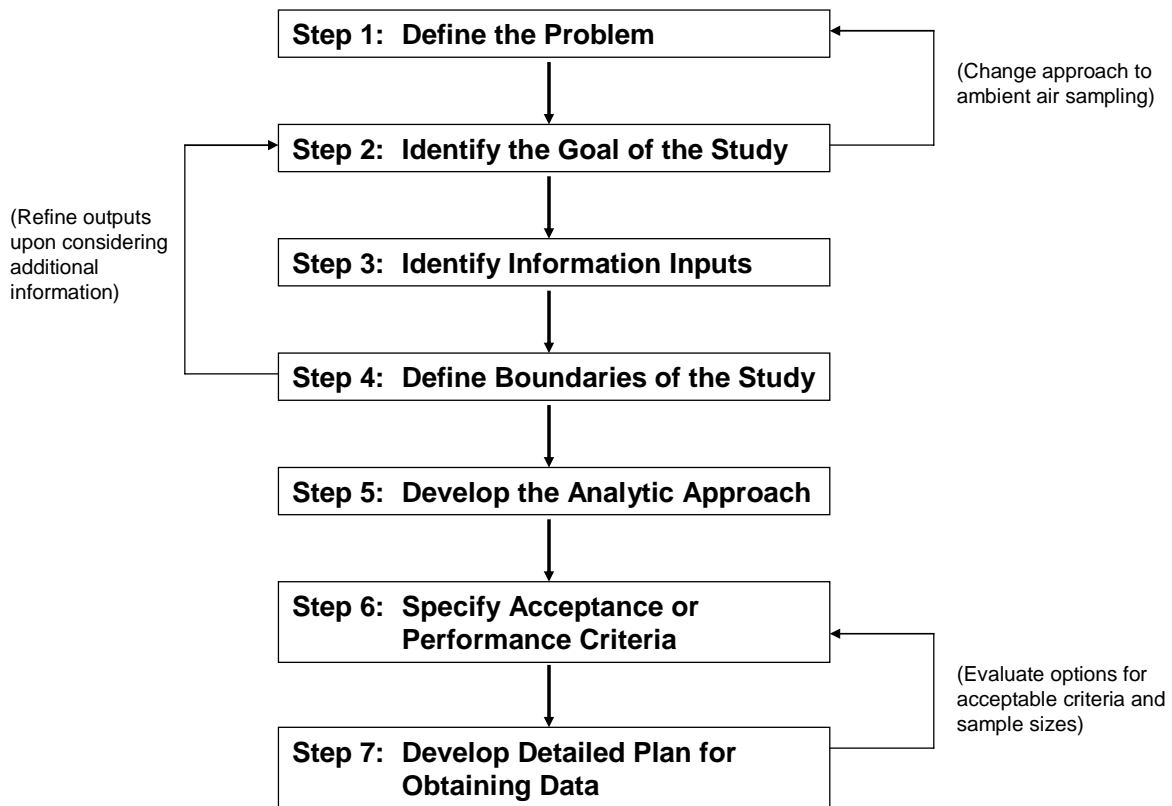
Step 1: Define the Problem

(Change approach to ambient air sampling)

Step 2: Identify the Goal of the Study

(Refine outputs upon considering additional information)

Step 3: Identify Information Inputs

Step 4: Define Boundaries of the Study

Step 5: Develop the Analytic Approach

Step 6: Specify Acceptance or Performance Criteria

(Evaluate options for acceptable criteria and sample sizes)

Step 7: Develop Detailed Plan for Obtaining Data